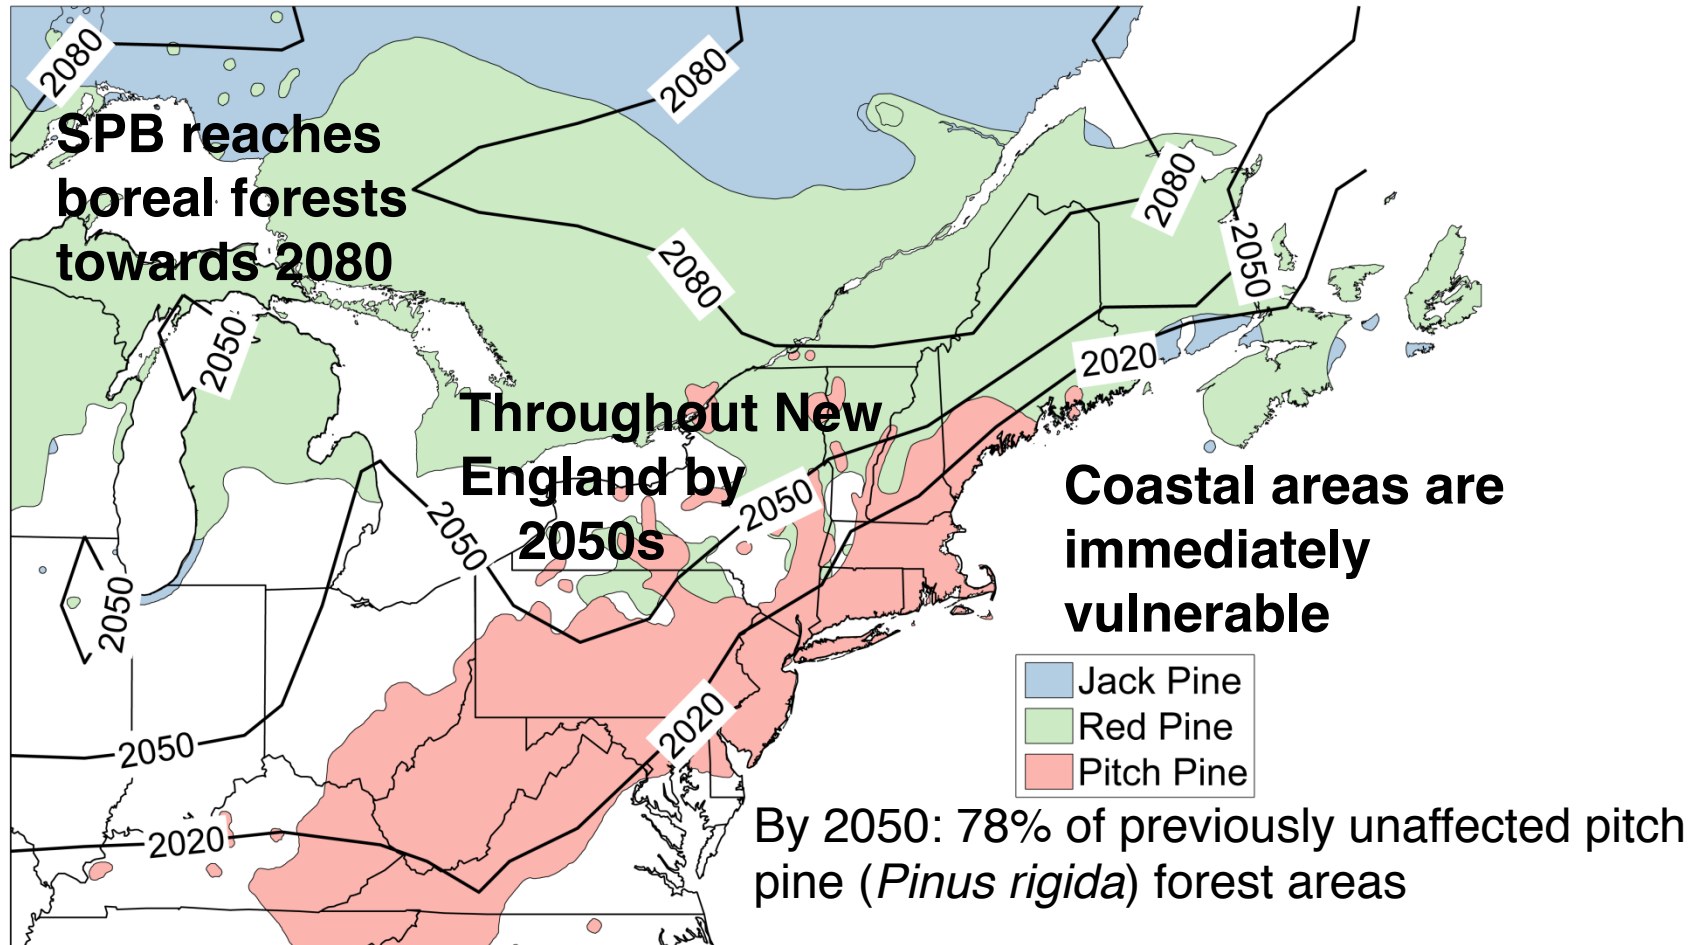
2080

2080

SPB reaches boreal forests towards 2080

2080

2080

2050

2050

2020

Throughout New England by 2050s

2050

2050

Coastal areas are immediately vulnerable

2050

2050

2020

| Jack Pine |
|---|
| Red Pine |
| Pitch Pine |

2020

By 2050: 78% of previously unaffected pitch pine (*Pinus rigida*) forest areas